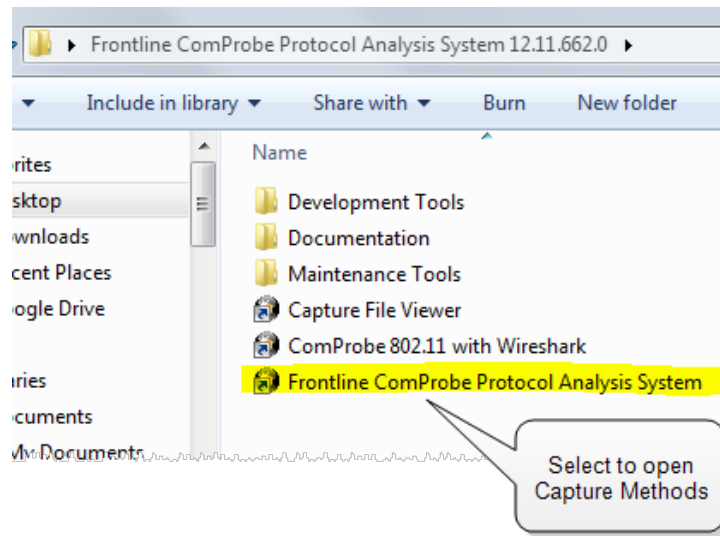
Frontline ComProbe Protocol Analysis System 12.11.662.0

Include in library
Share with
Burn
New folder

orites
sktop
wnloads
cent Places
ogle Drive
aries
cuments
My Documents

Name
Development Tools
Documentation
Maintenance Tools
Capture File Viewer
ComProbe 802.11 with Wireshark
Frontline ComProbe Protocol Analysis System

Select to open Capture Methods